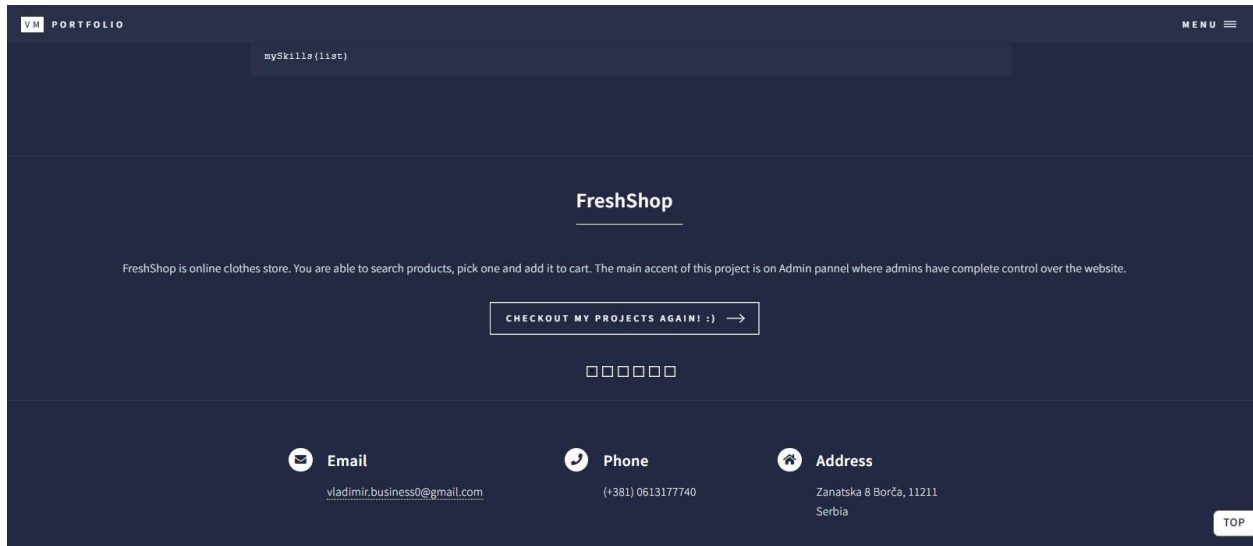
VM PORTFOLIO

MENU

mySkills(list)

FreshShop

FreshShop is online clothes store. You are able to search products, pick one and add it to cart. The main accent of this project is on Admin pannel where admins have complete control over the website.

CHECKOUT MY PROJECTS AGAIN! :) ⟶

Email

vladimir.business0@gmail.com

Phone

(+381) 0613177740

Address

Zanatska 8 Borča, 11211
Serbia

TOP